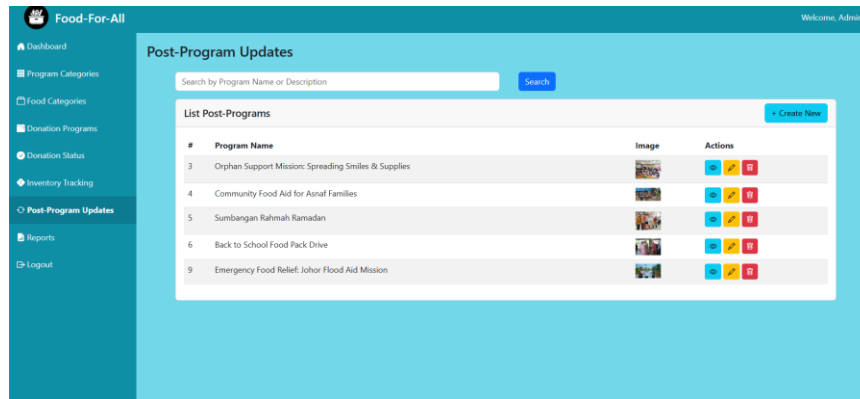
Food-For-All

Welcome, Admi

Dashboard
Program Categories
Food Categories
Donation Programs
Donation Status
Inventory Tracking
Post-Program Updates
Reports
Logout

Post-Program Updates

Search by Program Name or Description

Search

List Post-Programs

+ Create New

| # | Program Name | Image | Actions |
|---|---|---|---|
| 3 | Orphan Support Mission: Spreading Smiles & Supplies | | |
| 4 | Community Food Aid for Asnaf Families | | |
| 5 | Sumbangan Rahmah Ramadan | | |
| 6 | Back to School Food Pack Drive | | |
| 9 | Emergency Food Relief: Johor Flood Aid Mission | | |